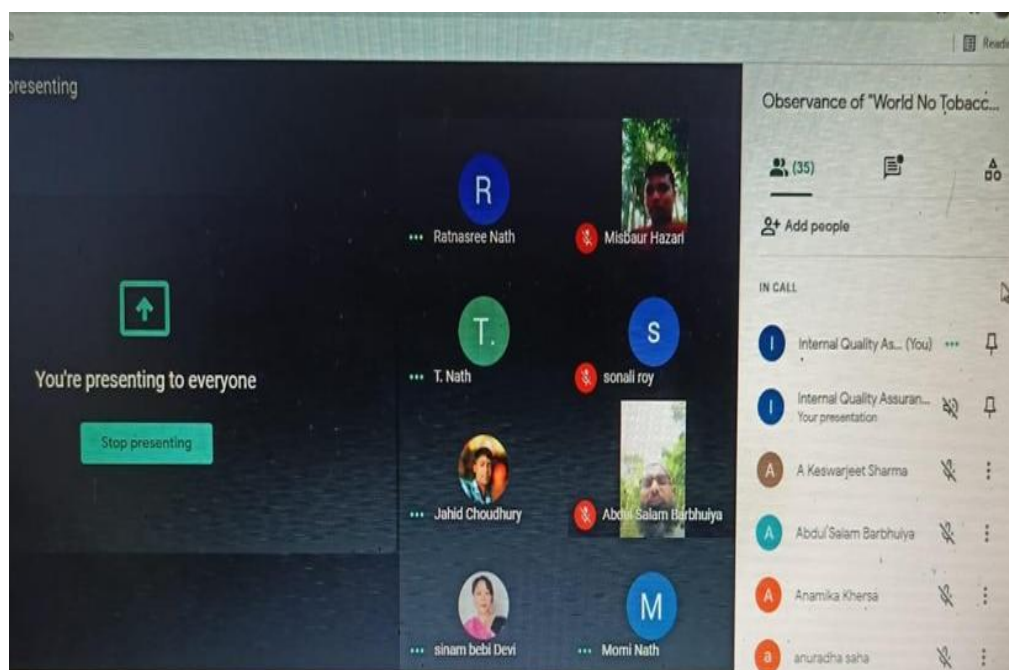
Readi

presenting

You're presenting to everyone

Stop presenting

R
Ratnasree Nath

Misbaur Hazari

T.
T. Nath

S
sonali roy

Jahid Choudhury

Abdul Salam Barbhuiya

sinam bebi Devi

M
Momi Nath

Observance of "World No Tobacc...

(35)

Add people

IN CALL

I
Internal Quality As... (You)

I
Internal Quality Assuran...
Your presentation

A
A Keswarjeet Sharma

A
Abdul Salam Barbhuiya

A
Anamika Khersa

a
anuradha saha